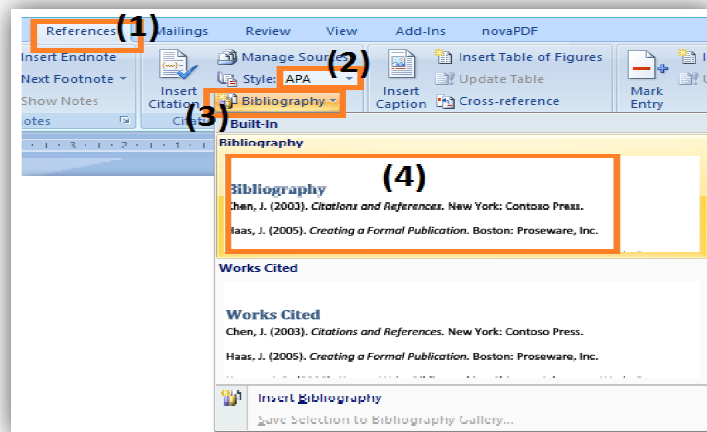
References (1) Mailings Review View Add-Ins novaPDF

Insert Endnote
Next Footnote
Show Notes
otes

Insert Citation
Cita

Manage Sour (2)
Style: APA
(3) Bibliography

Insert Caption

Insert Table of Figures
Update Table
Cross-reference

Mark Entry

Built-In

Bibliography

(4)

Bibliography
Chen, J. (2003). *Citations and References*. New York: Contoso Press.
Haas, J. (2005). *Creating a Formal Publication*. Boston: Proseware, Inc.

Works Cited

Works Cited
Chen, J. (2003). *Citations and References*. New York: Contoso Press.
Haas, J. (2005). *Creating a Formal Publication*. Boston: Proseware, Inc.

Insert Bibliography
Save Selection to Bibliography Gallery...